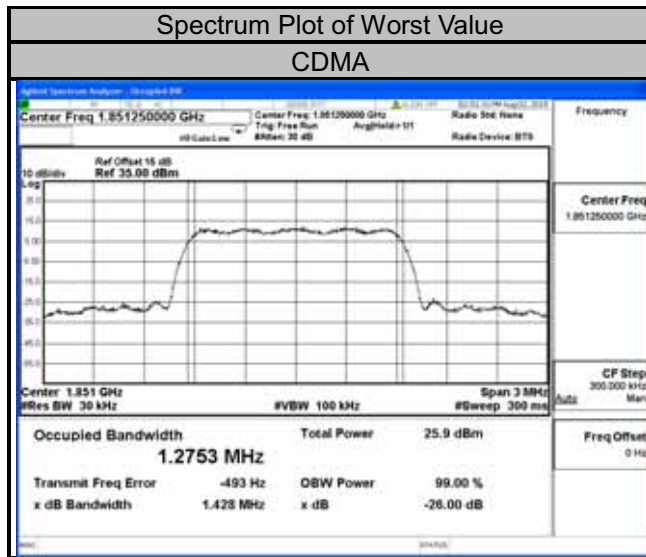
Spectrum Plot of Worst Value

CDMA

Agilent Spectrum Analyzer - Occupied BW

Center Freq 1.851250000 GHz

Center Freq: 1.851250000 GHz
Trig: Free Run
#Atten: 30 dB

Avg|Hold>1/1

Radio Std: None

Radio Device: BTS

Frequency

Ref Offset 15 dB
10 dB/div Ref 35.00 dBm
Log

Center Freq
1.851250000 GHz

Center 1.851 GHz
#Res BW 30 kHz

#VBW 100 kHz

Span 3 MHz
#Sweep 300 ms

CF Step
300.000 kHz
Auto Man

Occupied Bandwidth
1.2753 MHz

Total Power 25.9 dBm

Freq Offset
0 Hz

Transmit Freq Error -493 Hz
OBW Power 99.00 %

x dB Bandwidth 1.428 MHz
x dB -26.00 dB